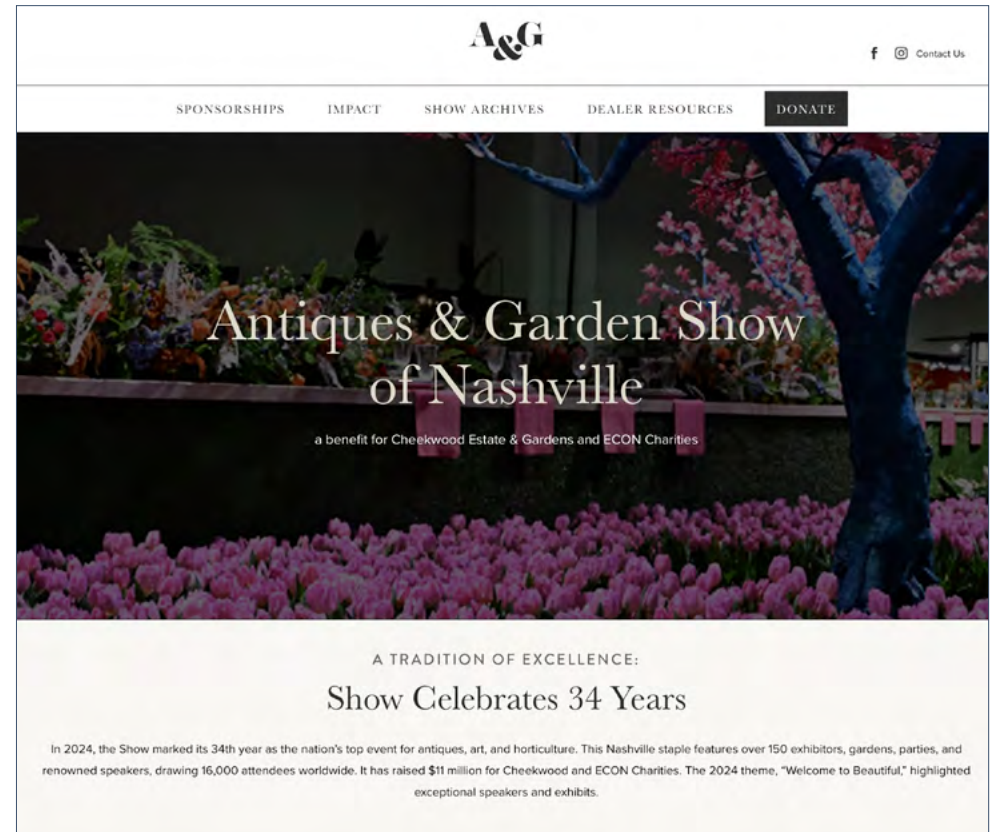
A&G

f Contact Us

SPONSORSHIPS IMPACT SHOW ARCHIVES DEALER RESOURCES DONATE

Antiques & Garden Show of Nashville

a benefit for Cheekwood Estate & Gardens and ECON Charities

A TRADITION OF EXCELLENCE:

Show Celebrates 34 Years

In 2024, the Show marked its 34th year as the nation's top event for antiques, art, and horticulture. This Nashville staple features over 150 exhibitors, gardens, parties, and renowned speakers, drawing 16,000 attendees worldwide. It has raised $11 million for Cheekwood and ECON Charities. The 2024 theme, "Welcome to Beautiful," highlighted exceptional speakers and exhibits.